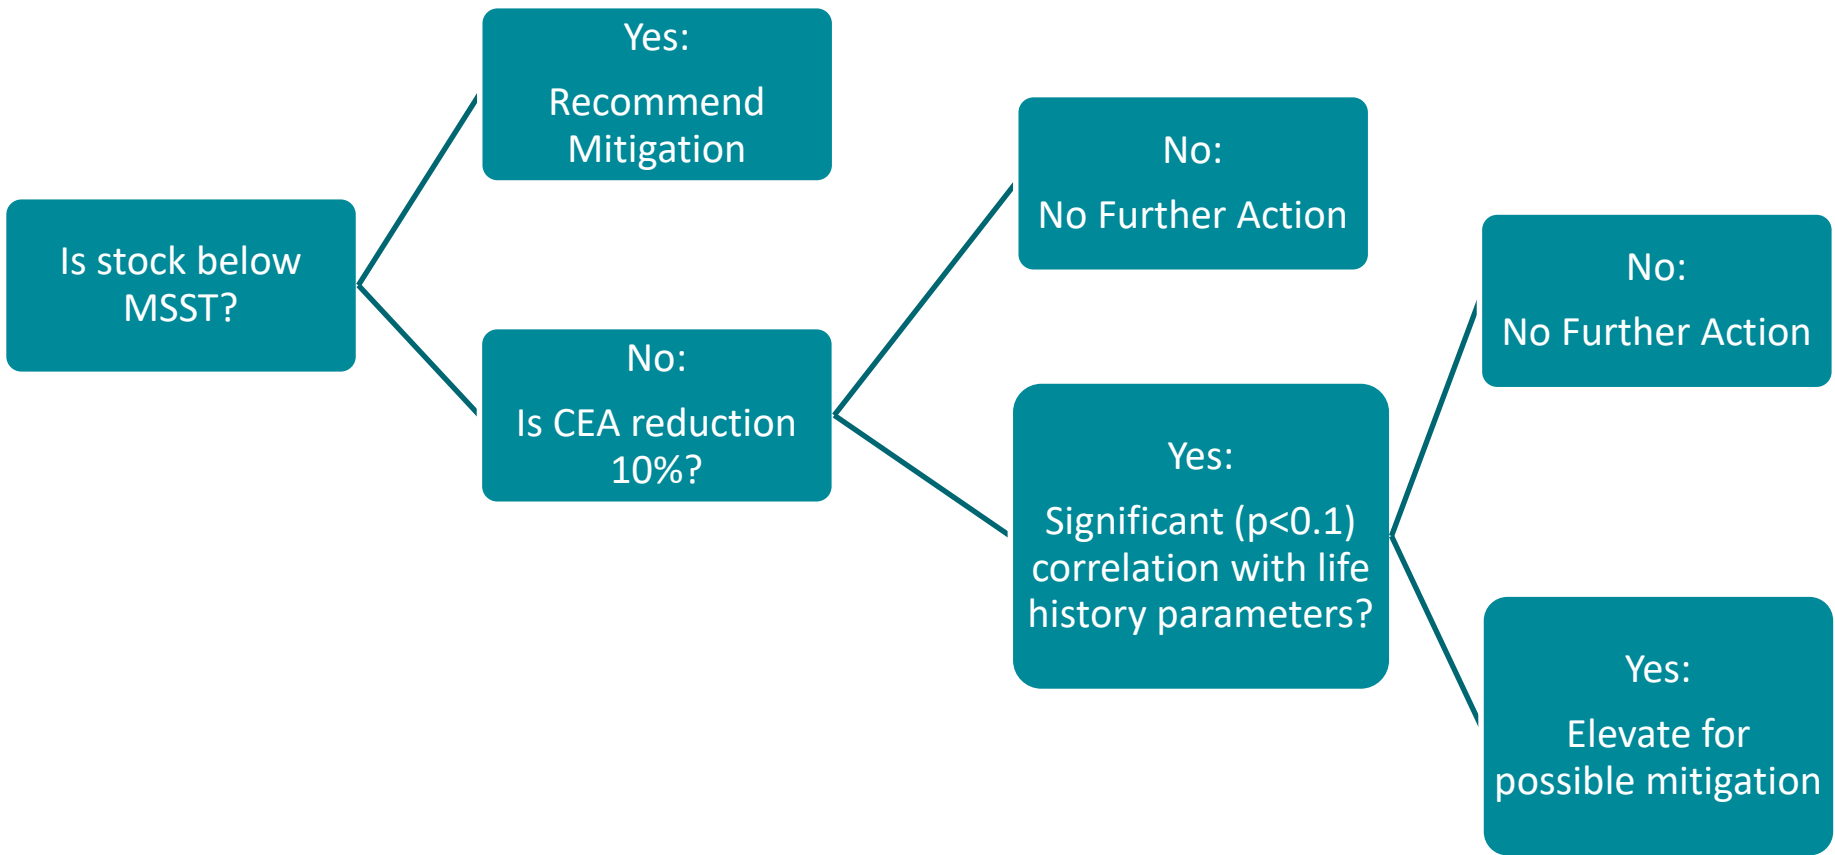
Is stock below MSST?

Yes:

Recommend Mitigation

No:

Is CEA reduction 10%?

No:

No Further Action

Yes:

Significant (p<0.1) correlation with life history parameters?

No:

No Further Action

Yes:

Elevate for possible mitigation